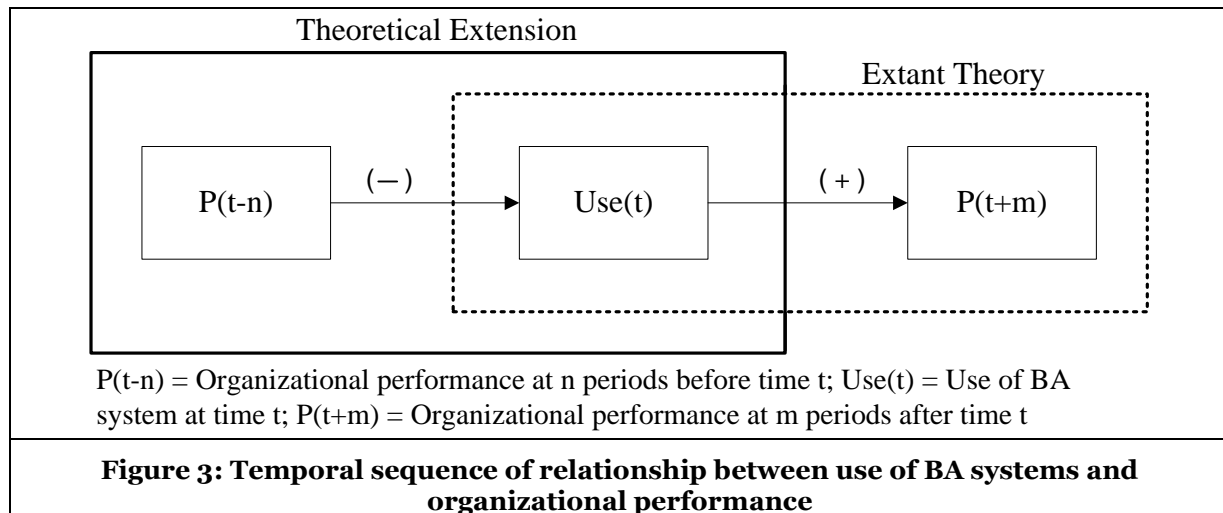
Theoretical Extension

Extant Theory

P(t-n)

(−)

Use(t)

(+)

P(t+m)

P(t-n) = Organizational performance at n periods before time t; Use(t) = Use of BA system at time t; P(t+m) = Organizational performance at m periods after time t

**Figure 3: Temporal sequence of relationship between use of BA systems and organizational performance**